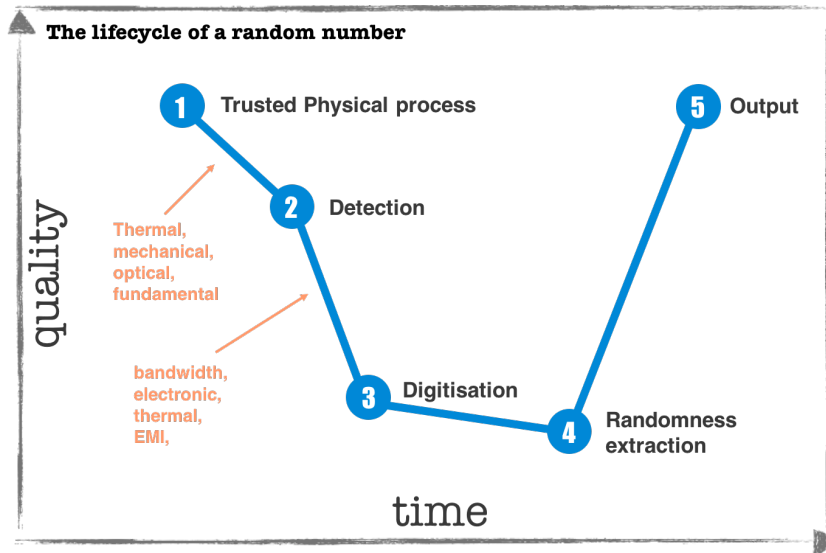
The lifecycle of a random number

quality

1 Trusted Physical process

2 Detection

3 Digitisation

4 Randomness extraction

5 Output

Thermal, mechanical, optical, fundamental

bandwidth, electronic, thermal, EMI,

time